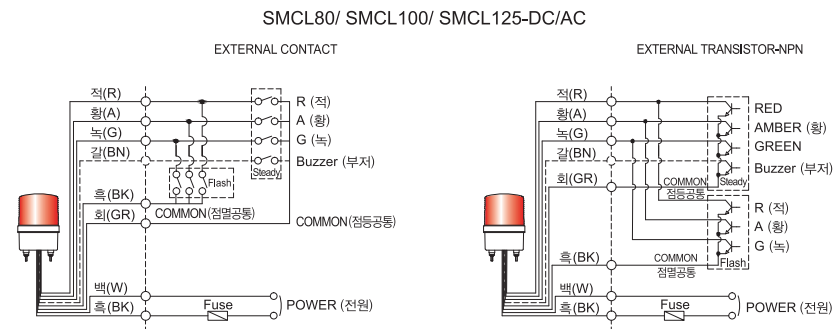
SMCL80/ SMCL100/ SMCL125-DC/AC

EXTERNAL CONTACT

적(R)
황(A)
녹(G)
갈(BN)
R (적)
A (황)
G (녹)
Buzzer (부저)
Steady
Flash
흑(BK)
회(GR)
COMMON(점멸공통)
COMMON(점등공통)
백(W)
흑(BK)
Fuse
POWER (전원)

EXTERNAL TRANSISTOR-NPN

적(R)
황(A)
녹(G)
갈(BN)
회(GR)
RED
AMBER (황)
GREEN
Buzzer (부저)
COMMON
점등공통
Steady
R (적)
A (황)
G (녹)
흑(BK)
COMMON
점멸공통
Flash
백(W)
흑(BK)
Fuse
POWER (전원)